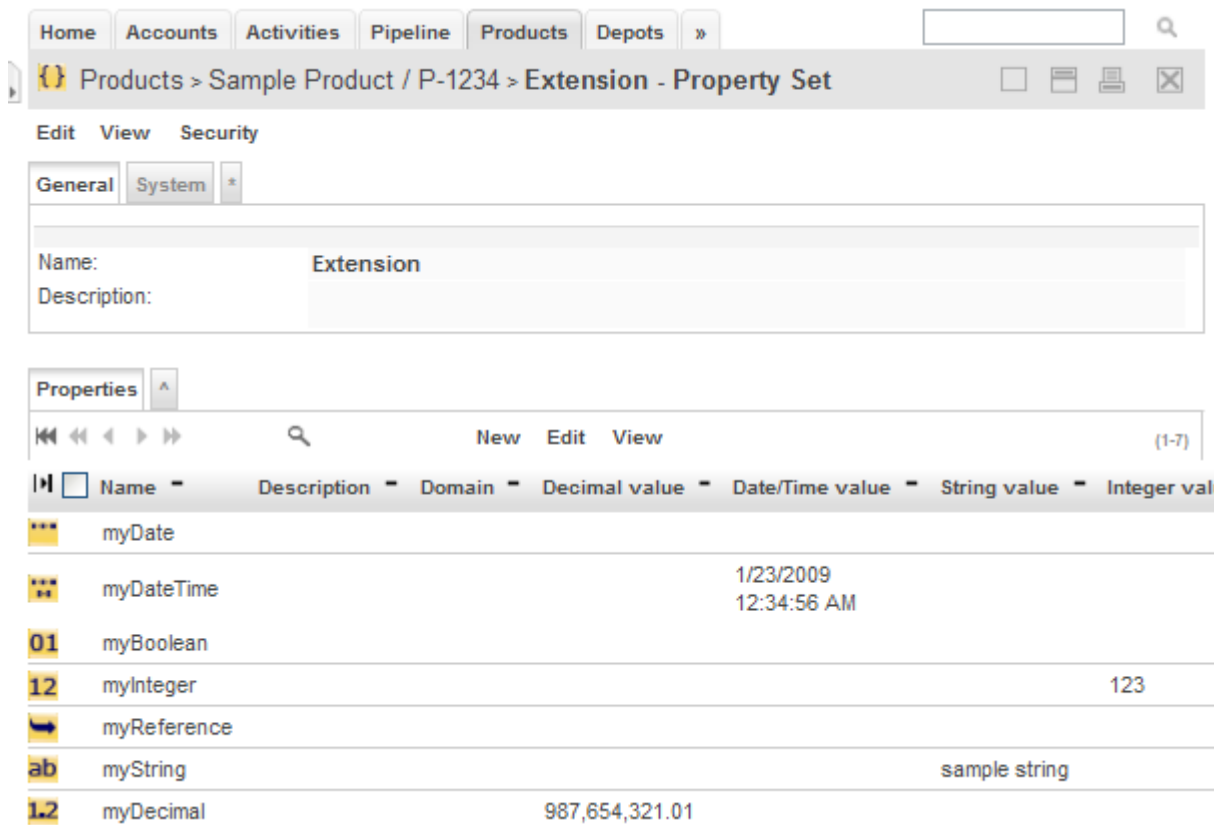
Home | Accounts | Activities | Pipeline | Products | Depots | »

{} Products > Sample Product / P-1234 > Extension - Property Set

Edit View Security

General | System | *

Name: Extension
Description:

Properties | ^

New Edit View (1-7)

| | Name | Description | Domain | Decimal value | Date/Time value | String value | Integer val |
|---|---|---|---|---|---|---|---|
| ••• | myDate | | | | | | |
| ••• | myDateTime | | | | 1/23/2009 12:34:56 AM | | |
| 01 | myBoolean | | | | | | |
| 12 | myInteger | | | | | | 123 |
| | myReference | | | | | | |
| ab | myString | | | | | sample string | |
| 1.2 | myDecimal | | | 987,654,321.01 | | | |